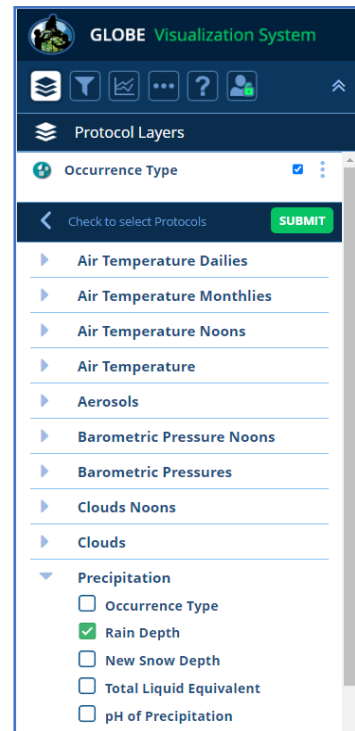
GLOBE Visualization System

Protocol Layers

Occurrence Type

Check to select Protocols

SUBMIT

Air Temperature Dailies

Air Temperature Monthlies

Air Temperature Noons

Air Temperature

Aerosols

Barometric Pressure Noons

Barometric Pressures

Clouds Noons

Clouds

Precipitation

Occurrence Type

Rain Depth

New Snow Depth

Total Liquid Equivalent

pH of Precipitation